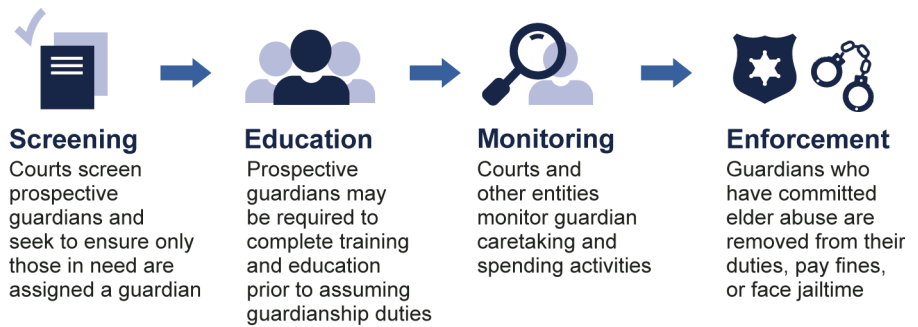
Screening
Courts screen prospective guardians and seek to ensure only those in need are assigned a guardian

Education
Prospective guardians may be required to complete training and education prior to assuming guardianship duties

Monitoring
Courts and other entities monitor guardian caretaking and spending activities

Enforcement
Guardians who have committed elder abuse are removed from their duties, pay fines, or face jailtime